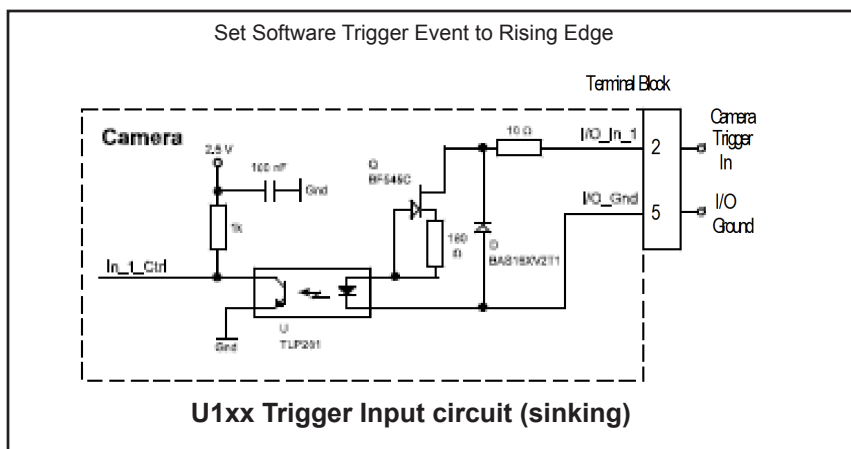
Set Software Trigger Event to Rising Edge

Terminal Block

Camera

2.5 V

100 nF

Gnd

1k

Q
BF545C

10 Ω

I/O_In_1

2

Camera Trigger In

I/O_Gnd

5

I/O Ground

160 Ω

D
BAS16XV2T1

In_1_Ctrl

U
TLP291

Gnd

U1xx Trigger Input circuit (sinking)